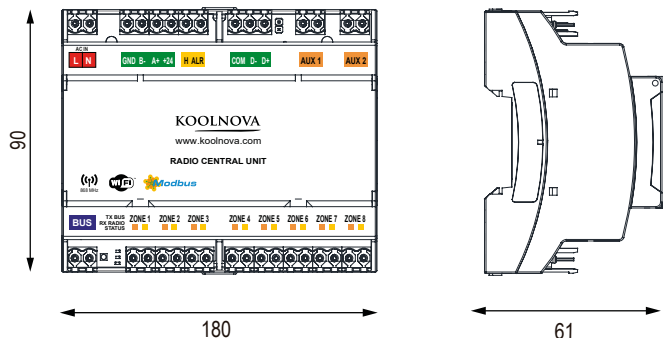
AC IN
L N
GND B- A+ +24
H ALR
COM D- D+
AUX 1
AUX 2
KOOLNOVA
www.koolnova.com
RADIO CENTRAL UNIT
868 MHz
WiFi
Modbus
BUS
TX BUS
RX RADIO
STATUS
ZONE 1
ZONE 2
ZONE 3
ZONE 4
ZONE 5
ZONE 6
ZONE 7
ZONE 8
90
180
61